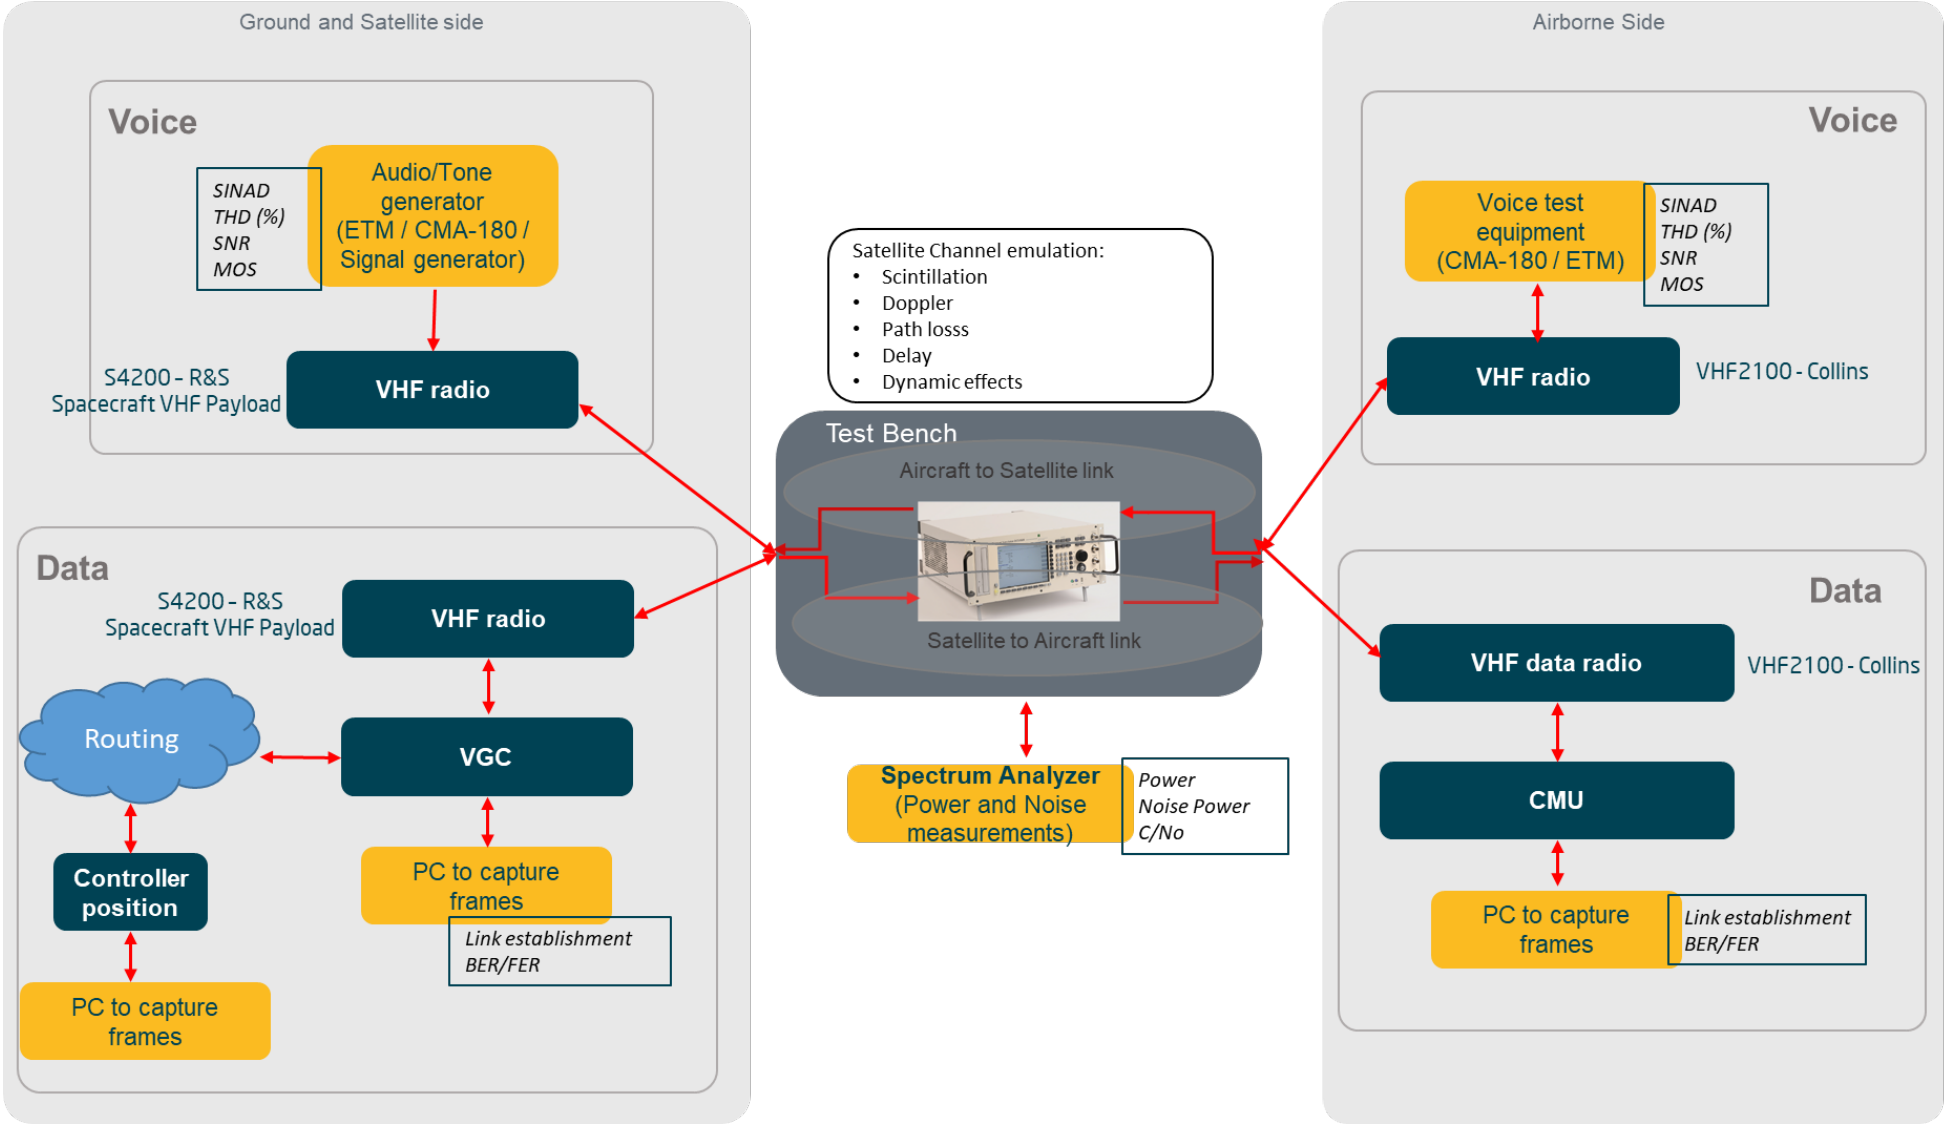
Ground and Satellite side

Voice

SINAD
THD (%)
SNR
MOS

Audio/Tone generator (ETM / CMA-180 / Signal generator)

S4200 - R&S
Spacecraft VHF Payload

VHF radio

Data

S4200 - R&S
Spacecraft VHF Payload

VHF radio

Routing

VGC

Controller position

PC to capture frames

Link establishment
BER/FER

PC to capture frames

Satellite Channel emulation:
• Scintillation
• Doppler
• Path losss
• Delay
• Dynamic effects

Test Bench

Aircraft to Satellite link

Satellite to Aircraft link

Spectrum Analyzer (Power and Noise measurements)

Power
Noise Power
C/No

Airborne Side

Voice

Voice test equipment (CMA-180 / ETM)

SINAD
THD (%)
SNR
MOS

VHF radio

VHF2100 - Collins

Data

VHF data radio

VHF2100 - Collins

CMU

PC to capture frames

Link establishment
BER/FER